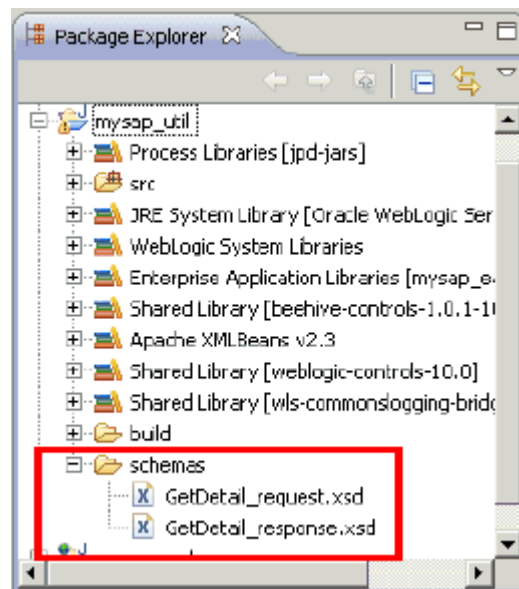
Package Explorer

mysap_util
Process Libraries [jpd-jars]
src
JRE System Library [Oracle WebLogic Ser
WebLogic System Libraries
Enterprise Application Libraries [mysap_e
Shared Library [beehive-controls-1.0.1-1
Apache XMLBeans v2.3
Shared Library [weblogic-controls-10.0]
Shared Library [wls-commonslogging-brid
build
schemas
GetDetail_request.xsd
GetDetail_response.xsd